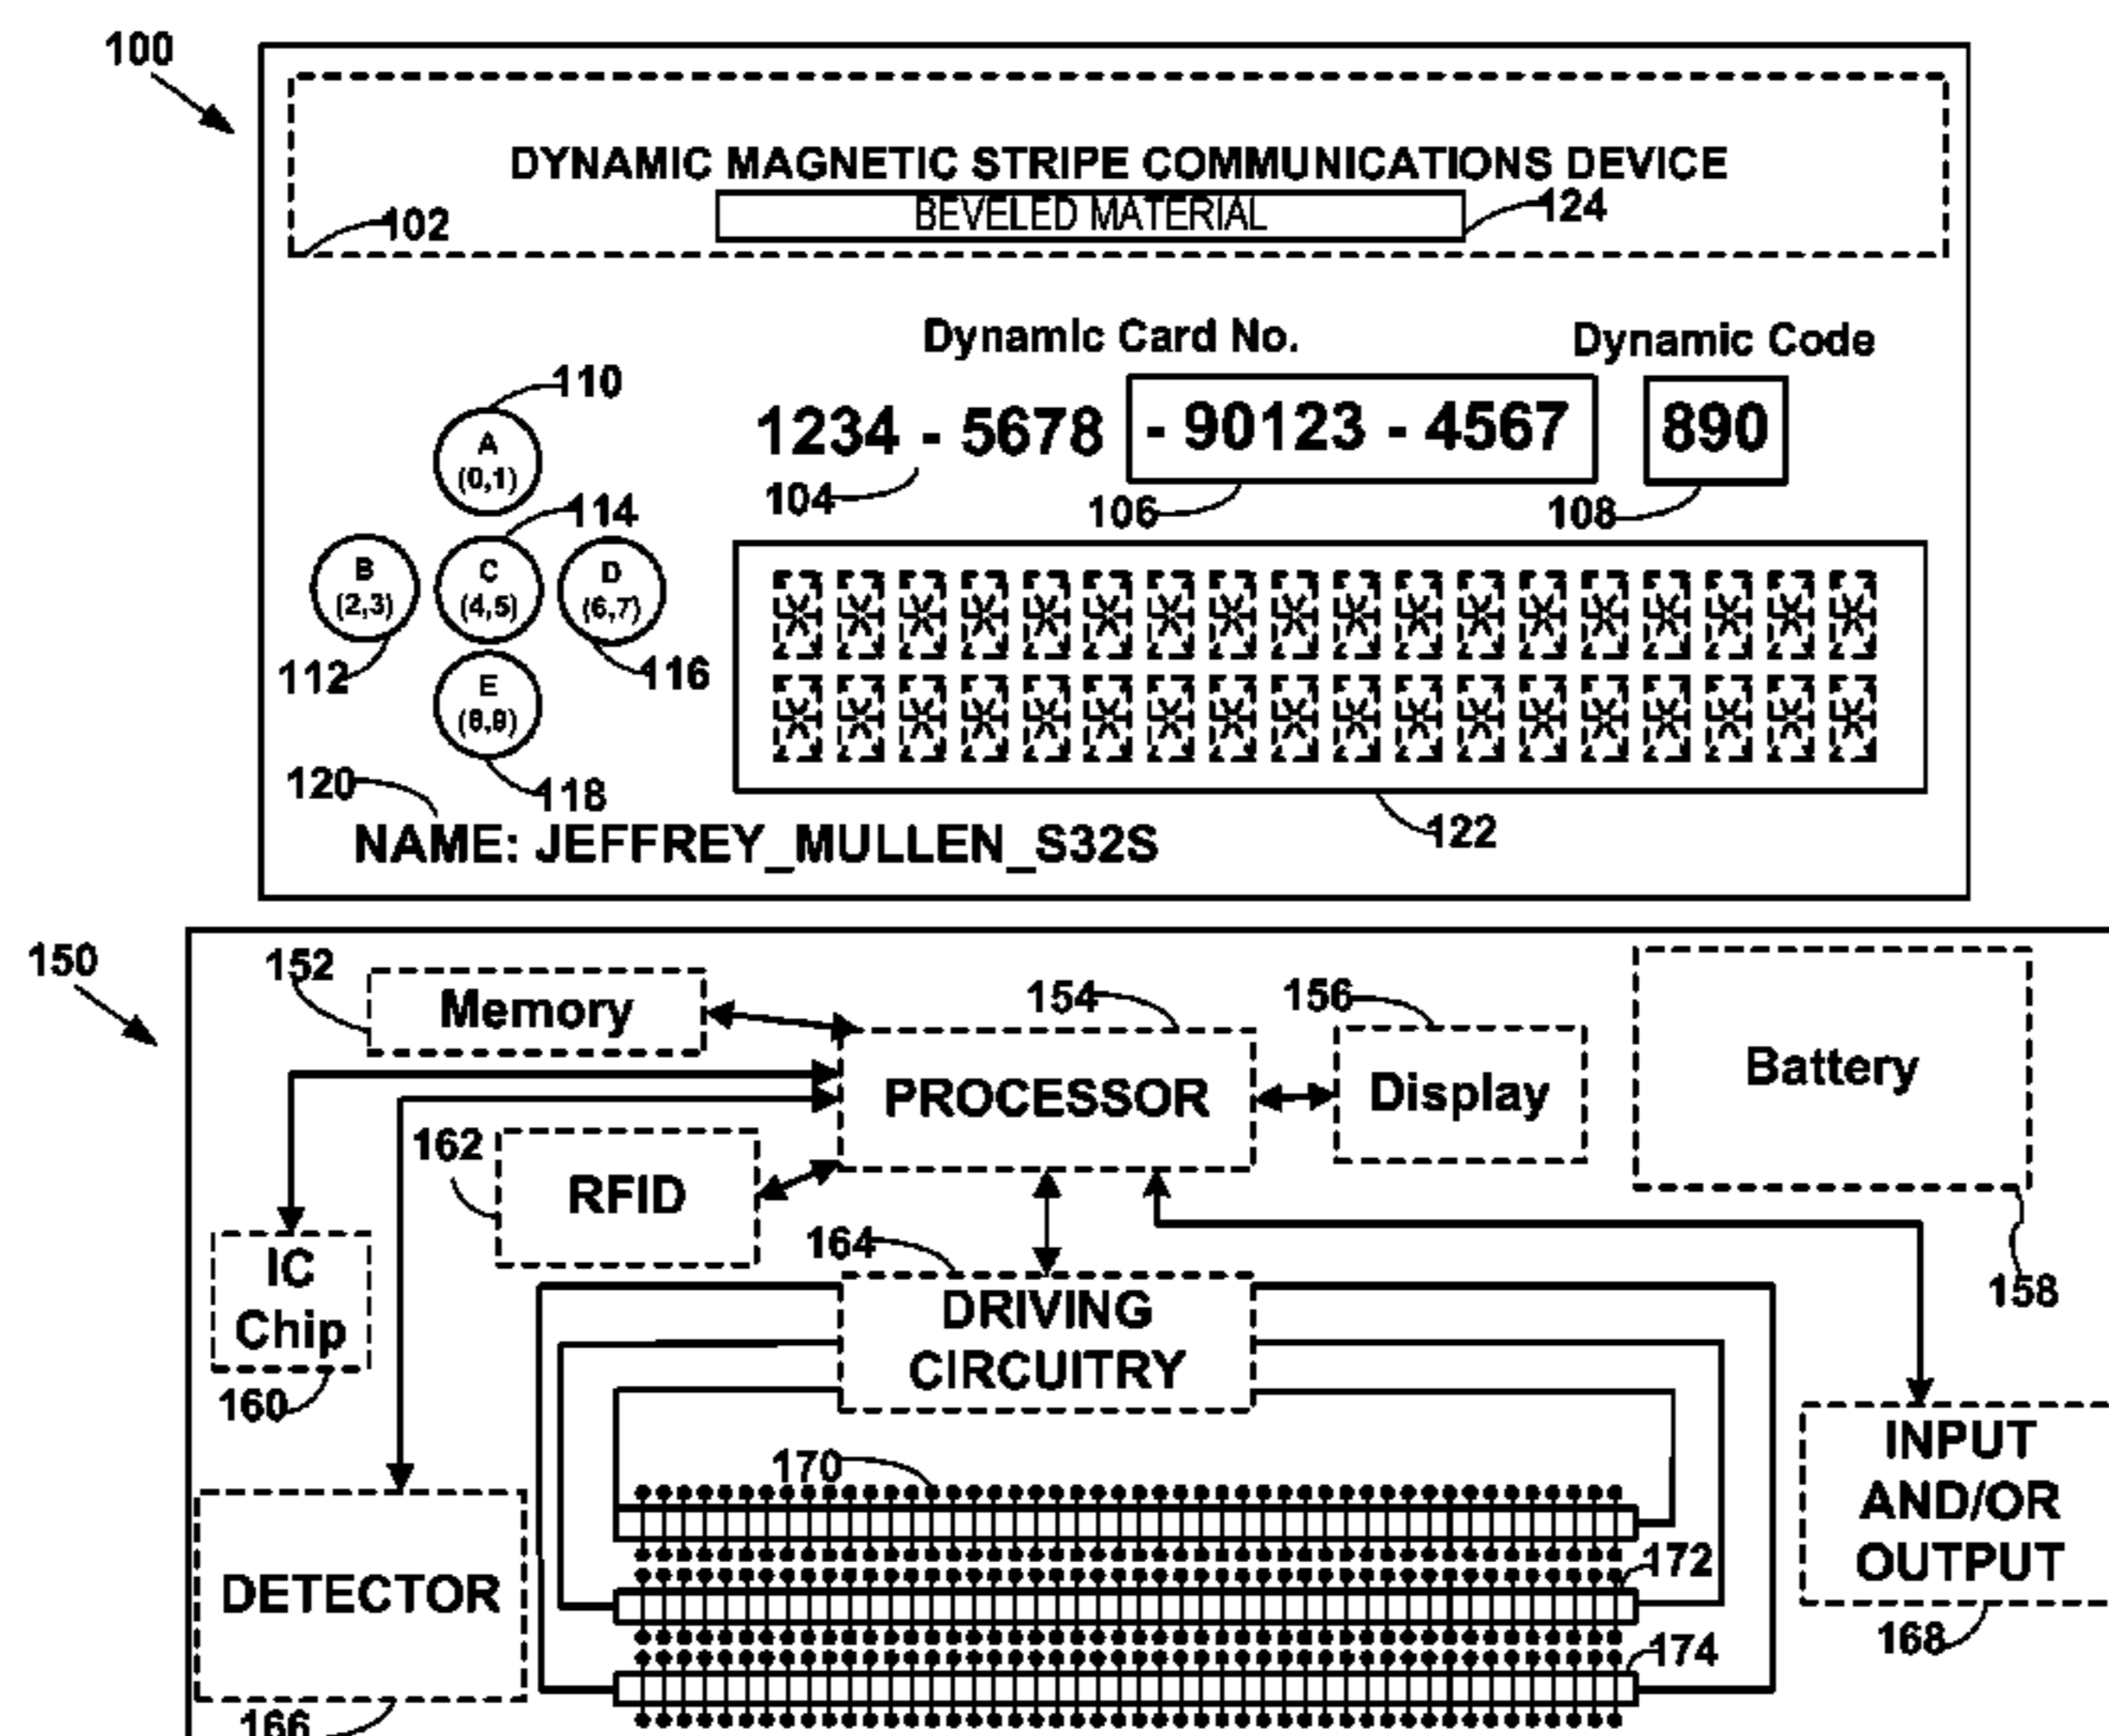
100

DYNAMIC MAGNETIC STRIPE COMMUNICATIONS DEVICE

BEVELED MATERIAL

124

102

Dynamic Card No.

Dynamic Code

110

A (0,1)

1234 - 5678

- 90123 - 4567

890

104

106

108

114

B (2,3)

C (4,5)

D (6,7)

112

116

E (8,9)

120

118

122

NAME: JEFFREY_MULLEN_S32S

150

152

Memory

154

156

PROCESSOR

Display

Battery

162

RFID

IC Chip

164

DRIVING CIRCUITRY

158

160

170

INPUT AND/OR OUTPUT

DETECTOR

172

168

174

166